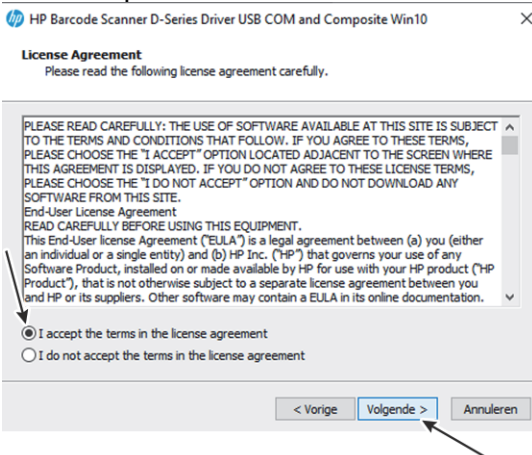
HP Barcode Scanner D-Series Driver USB COM and Composite Win10

License Agreement

Please read the following license agreement carefully.

PLEASE READ CAREFULLY: THE USE OF SOFTWARE AVAILABLE AT THIS SITE IS SUBJECT TO THE TERMS AND CONDITIONS THAT FOLLOW. IF YOU AGREE TO THESE TERMS, PLEASE CHOOSE THE "I ACCEPT" OPTION LOCATED ADJACENT TO THE SCREEN WHERE THIS AGREEMENT IS DISPLAYED. IF YOU DO NOT AGREE TO THESE LICENSE TERMS, PLEASE CHOOSE THE "I DO NOT ACCEPT" OPTION AND DO NOT DOWNLOAD ANY SOFTWARE FROM THIS SITE.

End-User License Agreement

READ CAREFULLY BEFORE USING THIS EQUIPMENT.

This End-User license Agreement ("EULA") is a legal agreement between (a) you (either an individual or a single entity) and (b) HP Inc. ("HP") that governs your use of any Software Product, installed on or made available by HP for use with your HP product ("HP Product"), that is not otherwise subject to a separate license agreement between you and HP or its suppliers. Other software may contain a EULA in its online documentation.

I accept the terms in the license agreement

I do not accept the terms in the license agreement

< Vorige

Volgende >

Annuleren